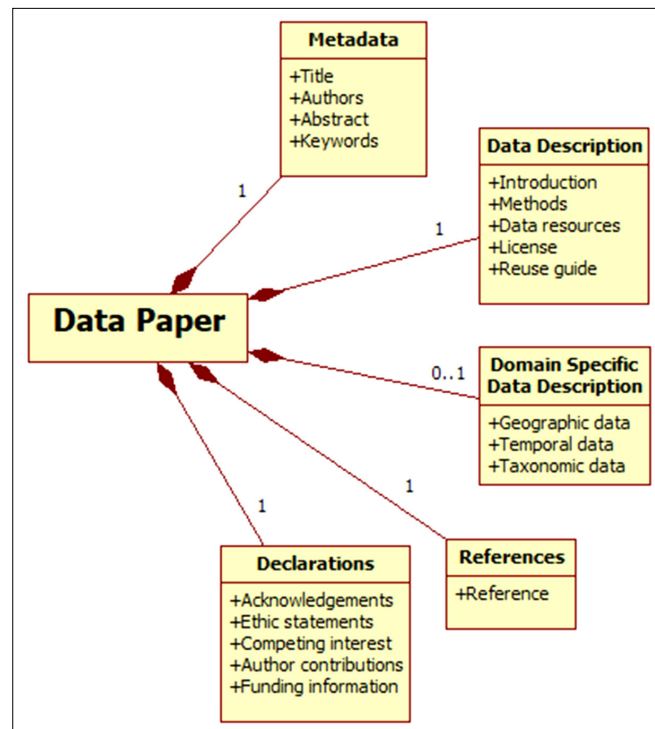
Metadata
+Title
+Authors
+Abstract
+Keywords

1

Data Description
+Introduction
+Methods
+Data resources
+License
+Reuse guide

1

Data Paper

0..1

Domain Specific Data Description
+Geographic data
+Temporal data
+Taxonomic data

1

1

Declarations
+Acknowledgements
+Ethic statements
+Competing interest
+Author contributions
+Funding information

References
+Reference